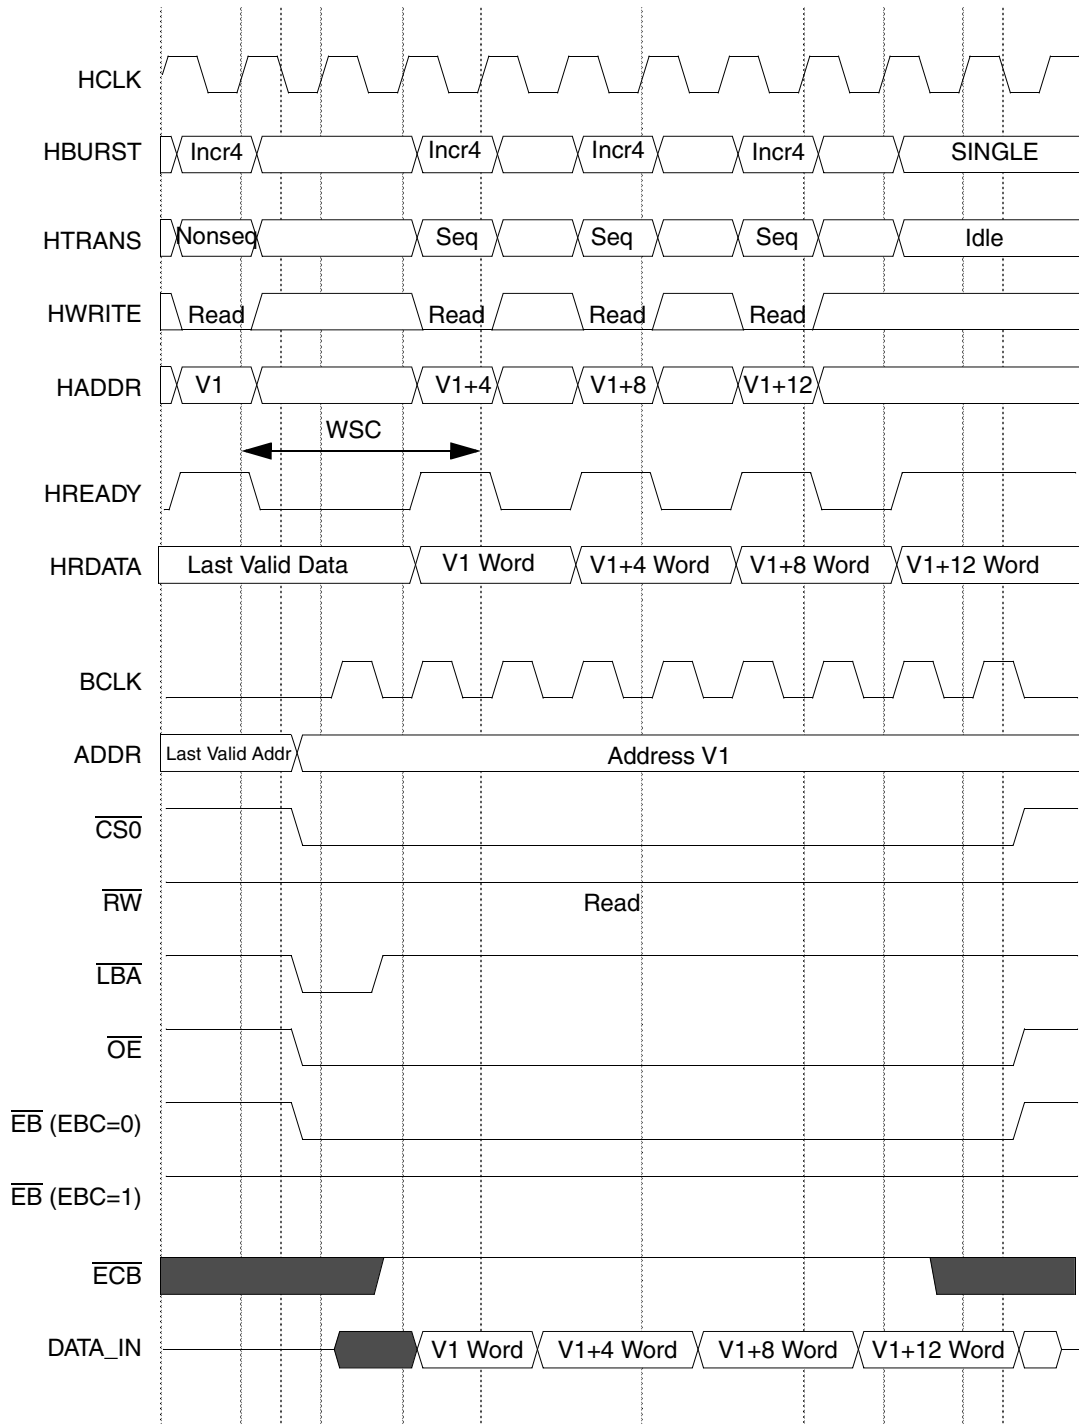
HCLK

HBURST Incr4 Incr4 Incr4 Incr4 SINGLE

HTRANS Nonseq Seq Seq Seq Idle

HWRITE Read Read Read Read

HADDR V1 V1+4 V1+8 V1+12

WSC

HREADY

HRDATA Last Valid Data V1 Word V1+4 Word V1+8 Word V1+12 Word

BCLK

ADDR Last Valid Addr Address V1

$\overline{CS0}$

$\overline{RW}$ Read

$\overline{LBA}$

$\overline{OE}$

$\overline{EB}$ (EBC=0)

$\overline{EB}$ (EBC=1)

$\overline{ECB}$

DATA_IN V1 Word V1+4 Word V1+8 Word V1+12 Word